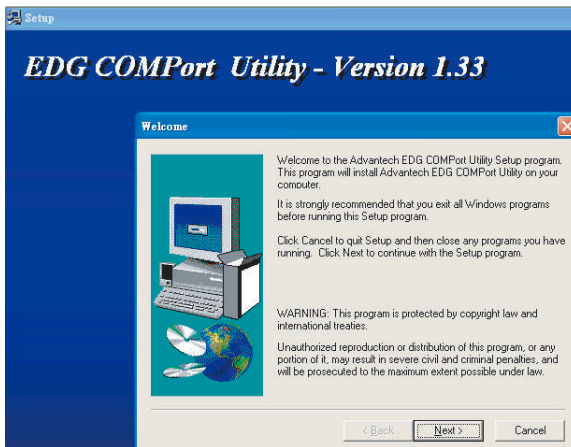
Setup

EDG COMPort Utility - Version 1.33

Welcome

Welcome to the Advantech EDG COMPort Utility Setup program. This program will install Advantech EDG COMPort Utility on your computer.

It is strongly recommended that you exit all Windows programs before running this Setup program.

Click Cancel to quit Setup and then close any programs you have running. Click Next to continue with the Setup program.

WARNING: This program is protected by copyright law and international treaties.

Unauthorized reproduction or distribution of this program, or any portion of it, may result in severe civil and criminal penalties, and will be prosecuted to the maximum extent possible under law.

< Back

Next >

Cancel